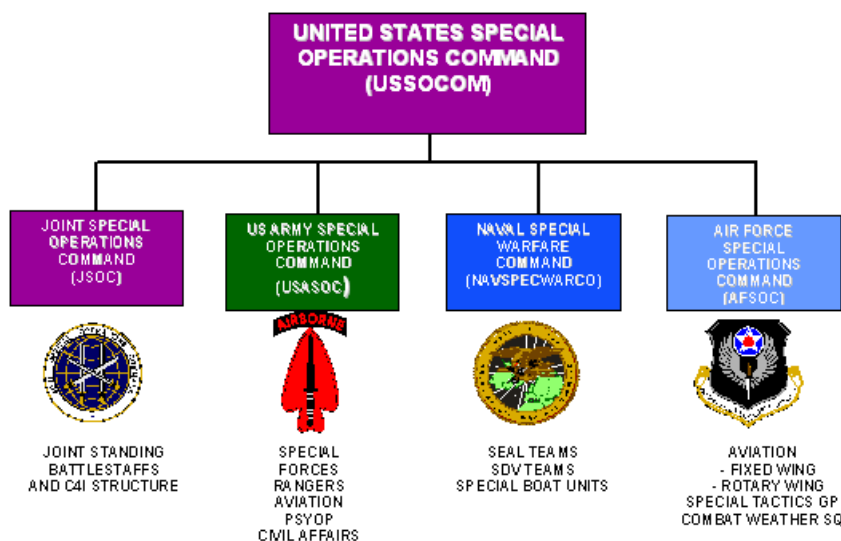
UNITED STATES SPECIAL OPERATIONS COMMAND (USSOCOM)

JOINT SPECIAL OPERATIONS COMMAND (JSOC)

US ARMY SPECIAL OPERATIONS COMMAND (USASOC)

NAVAL SPECIAL WARFARE COMMAND (NAVSPECWARCO)

AIR FORCE SPECIAL OPERATIONS COMMAND (AFSOC)

AIRBORNE

JOINT STANDING BATTLESTAFFS AND C4I STRUCTURE

SPECIAL FORCES RANGERS AVIATION PSYOP CIVIL AFFAIRS

SEAL TEAMS SDV TEAMS SPECIAL BOAT UNITS

AVIATION - FIXED WING - ROTARY WING SPECIAL TACTICS GP COMBAT WEATHER SQ